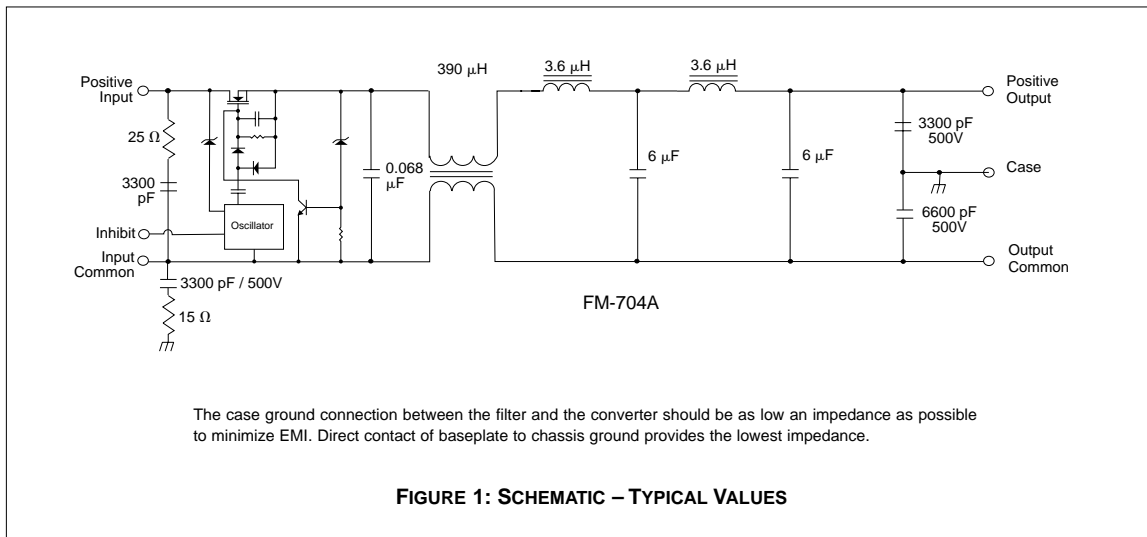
Positive Input

25 Ω

3300 pF

Inhibit

Input Common

3300 pF / 500V

15 Ω

Oscillator

0.068 μF

390 μH

3.6 μH

3.6 μH

6 μF

6 μF

Positive Output

3300 pF 500V

Case

6600 pF 500V

Output Common

FM-704A

The case ground connection between the filter and the converter should be as low an impedance as possible to minimize EMI. Direct contact of baseplate to chassis ground provides the lowest impedance.

FIGURE 1: SCHEMATIC – TYPICAL VALUES